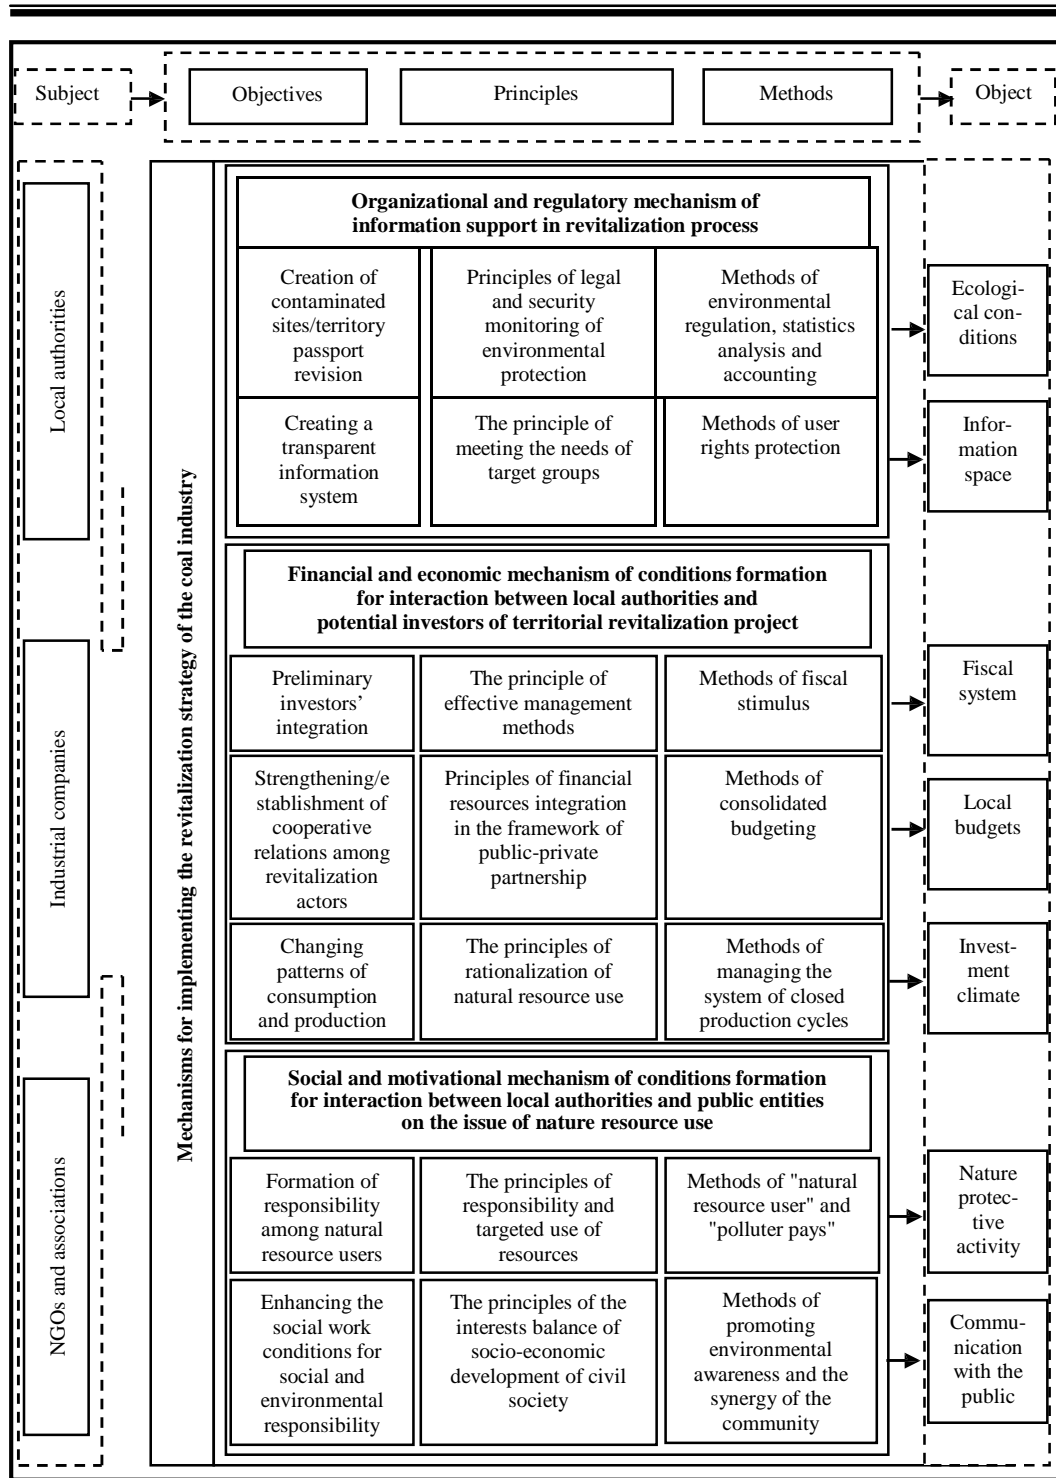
Subject

Objectives

Principles

Methods

Object

Local authorities

Industrial companies

NGOs and associations

Mechanisms for implementing the revitalization strategy of the coal industry

**Organizational and regulatory mechanism of information support in revitalization process**

| Creation of contaminated sites/territory passport revision | Principles of legal and security monitoring of environmental protection | Methods of environmental regulation, statistics analysis and accounting |
|---|---|---|
| Creating a transparent information system | The principle of meeting the needs of target groups | Methods of user rights protection |

**Financial and economic mechanism of conditions formation for interaction between local authorities and potential investors of territorial revitalization project**

| Preliminary investors' integration | The principle of effective management methods | Methods of fiscal stimulus |
|---|---|---|
| Strengthening/establishment of cooperative relations among revitalization actors | Principles of financial resources integration in the framework of public-private partnership | Methods of consolidated budgeting |
| Changing patterns of consumption and production | The principles of rationalization of natural resource use | Methods of managing the system of closed production cycles |

**Social and motivational mechanism of conditions formation for interaction between local authorities and public entities on the issue of nature resource use**

| Formation of responsibility among natural resource users | The principles of responsibility and targeted use of resources | Methods of "natural resource user" and "polluter pays" |
|---|---|---|
| Enhancing the social work conditions for social and environmental responsibility | The principles of the interests balance of socio-economic development of civil society | Methods of promoting environmental awareness and the synergy of the community |

Ecological conditions

Information space

Fiscal system

Local budgets

Investment climate

Nature protective activity

Communication with the public